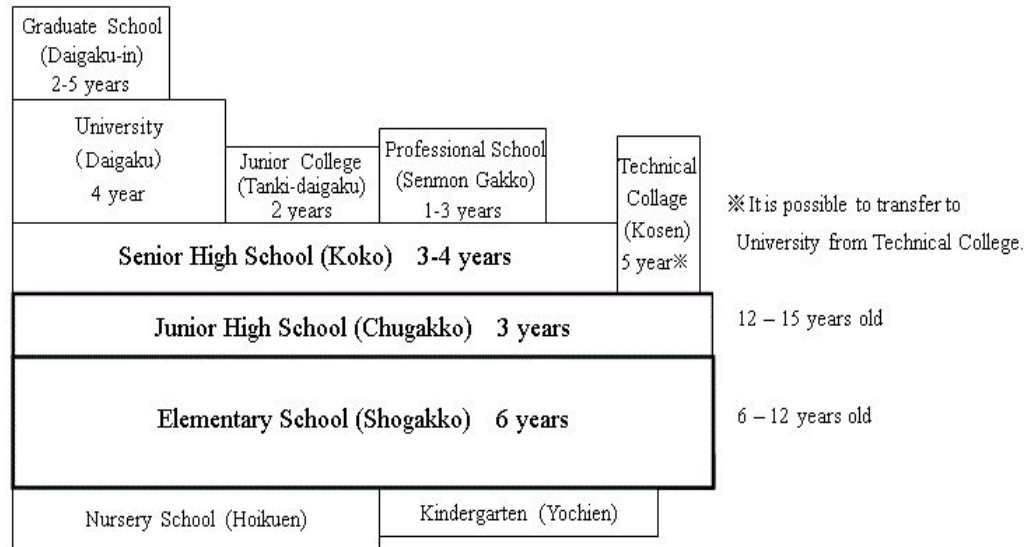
Graduate School
(Daigaku-in)
2-5 years

University
(Daigaku)
4 year

Junior College
(Tanki-daigaku)
2 years

Professional School
(Senmon Gakko)
1-3 years

Technical
Collage
(Kosen)
5 year※

※It is possible to transfer to University from Technical College.

Senior High School (Koko) 3-4 years

Junior High School (Chugakko) 3 years

12 – 15 years old

Elementary School (Shogakko) 6 years

6 – 12 years old

Nursery School (Hoikuen)

Kindergarten (Yochien)